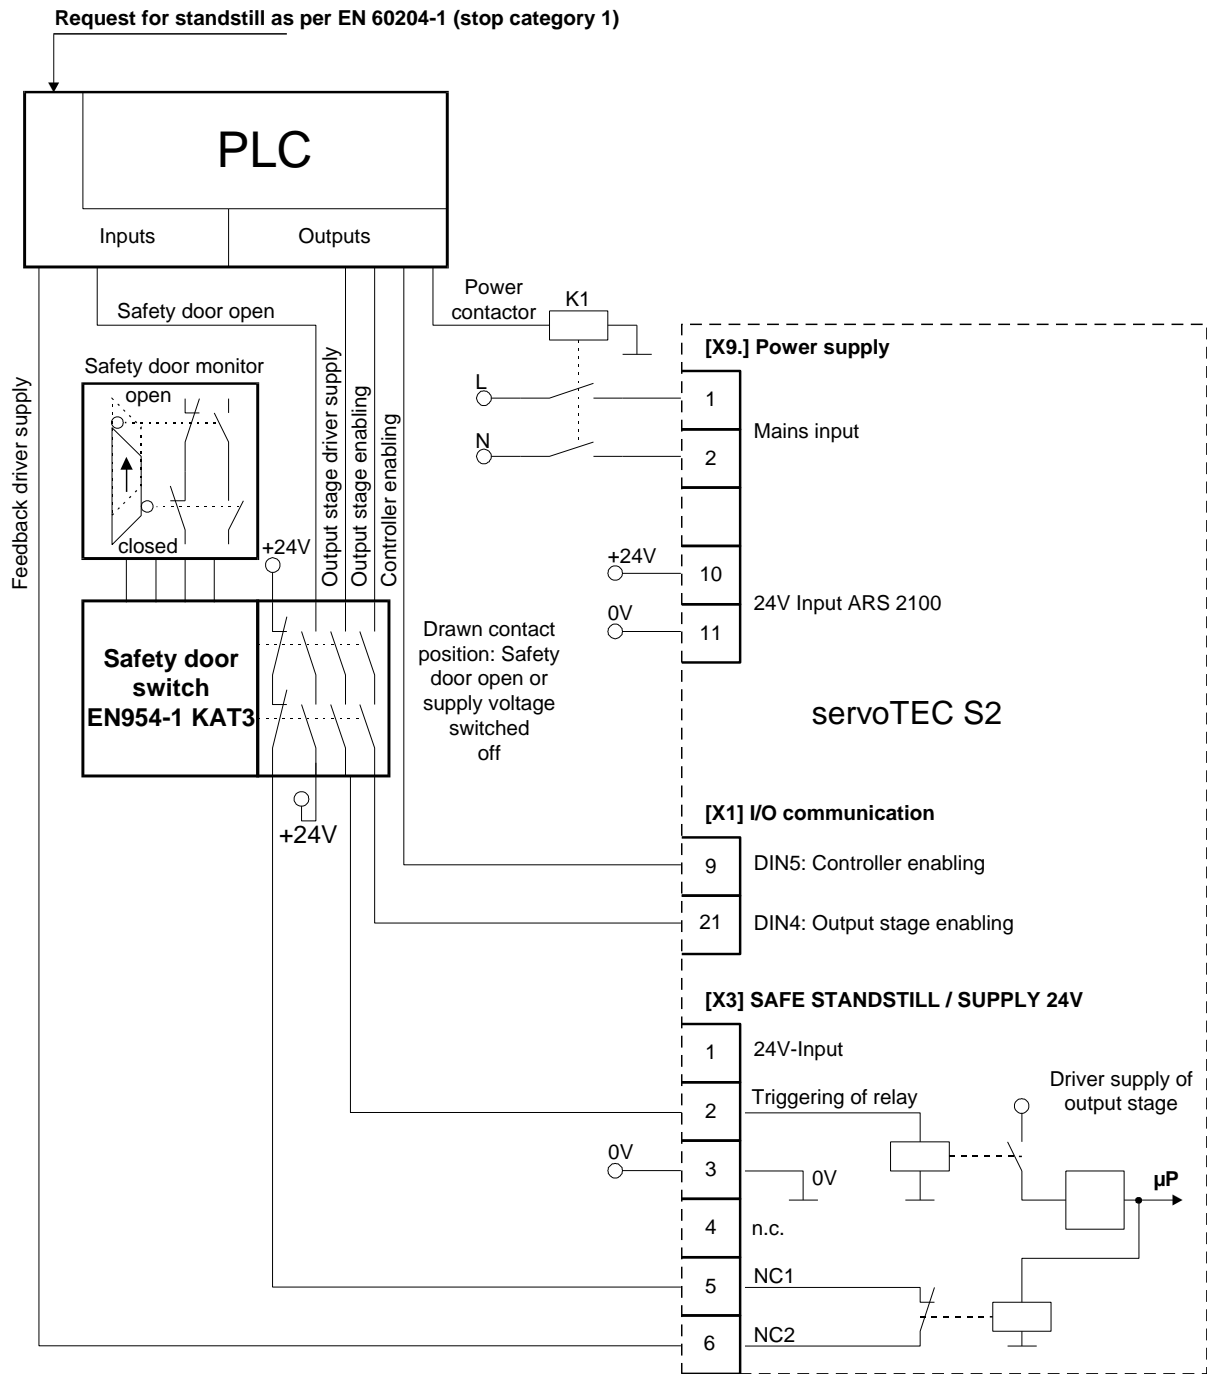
Request for standstill as per EN 60204-1 (stop category 1)

PLC

Inputs

Outputs

Safety door open

Power contactor

K1

[X9.] Power supply

Safety door monitor

open

closed

Feedback driver supply

Output stage driver supply

Output stage enabling

Controller enabling

L

N

1

2

Mains input

+24V

+24V

10

0V

11

24V Input ARS 2100

Safety door switch EN954-1 KAT3

Drawn contact position: Safety door open or supply voltage switched off

servoTEC S2

+24V

[X1] I/O communication

9

DIN5: Controller enabling

21

DIN4: Output stage enabling

[X3] SAFE STANDSTILL / SUPPLY 24V

1

24V-Input

Driver supply of output stage

2

Triggering of relay

0V

3

0V

µP

4

n.c.

5

NC1

6

NC2